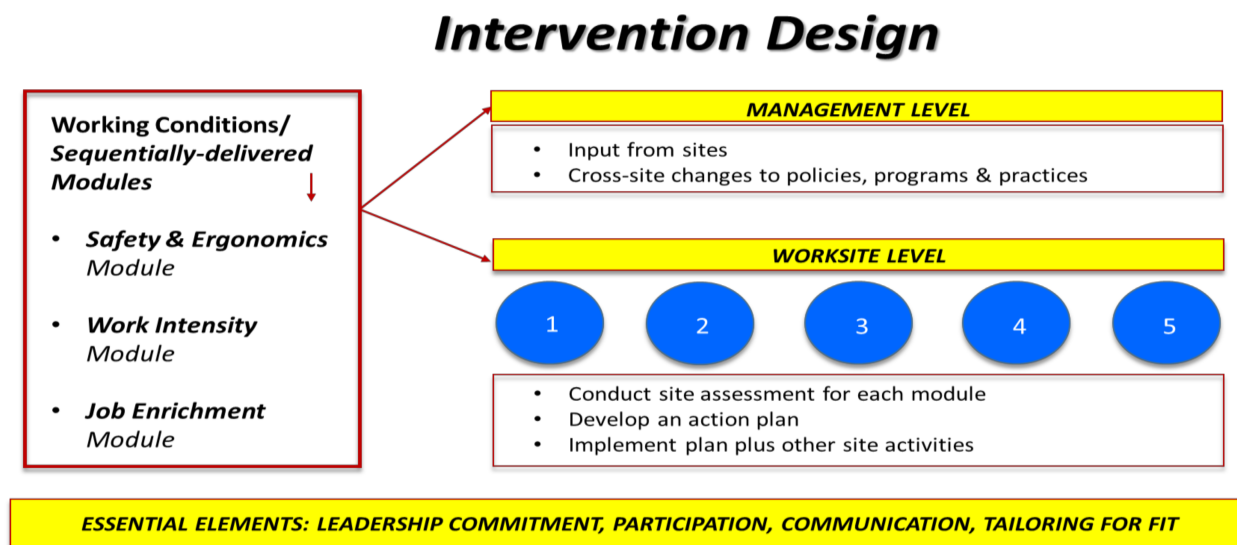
Intervention Design

Working Conditions/ Sequentially-delivered Modules

- Safety & Ergonomics Module
- Work Intensity Module
- Job Enrichment Module

MANAGEMENT LEVEL

- Input from sites
- Cross-site changes to policies, programs & practices

WORKSITE LEVEL

1 2 3 4 5

- Conduct site assessment for each module
- Develop an action plan
- Implement plan plus other site activities

ESSENTIAL ELEMENTS: LEADERSHIP COMMITMENT, PARTICIPATION, COMMUNICATION, TAILORING FOR FIT